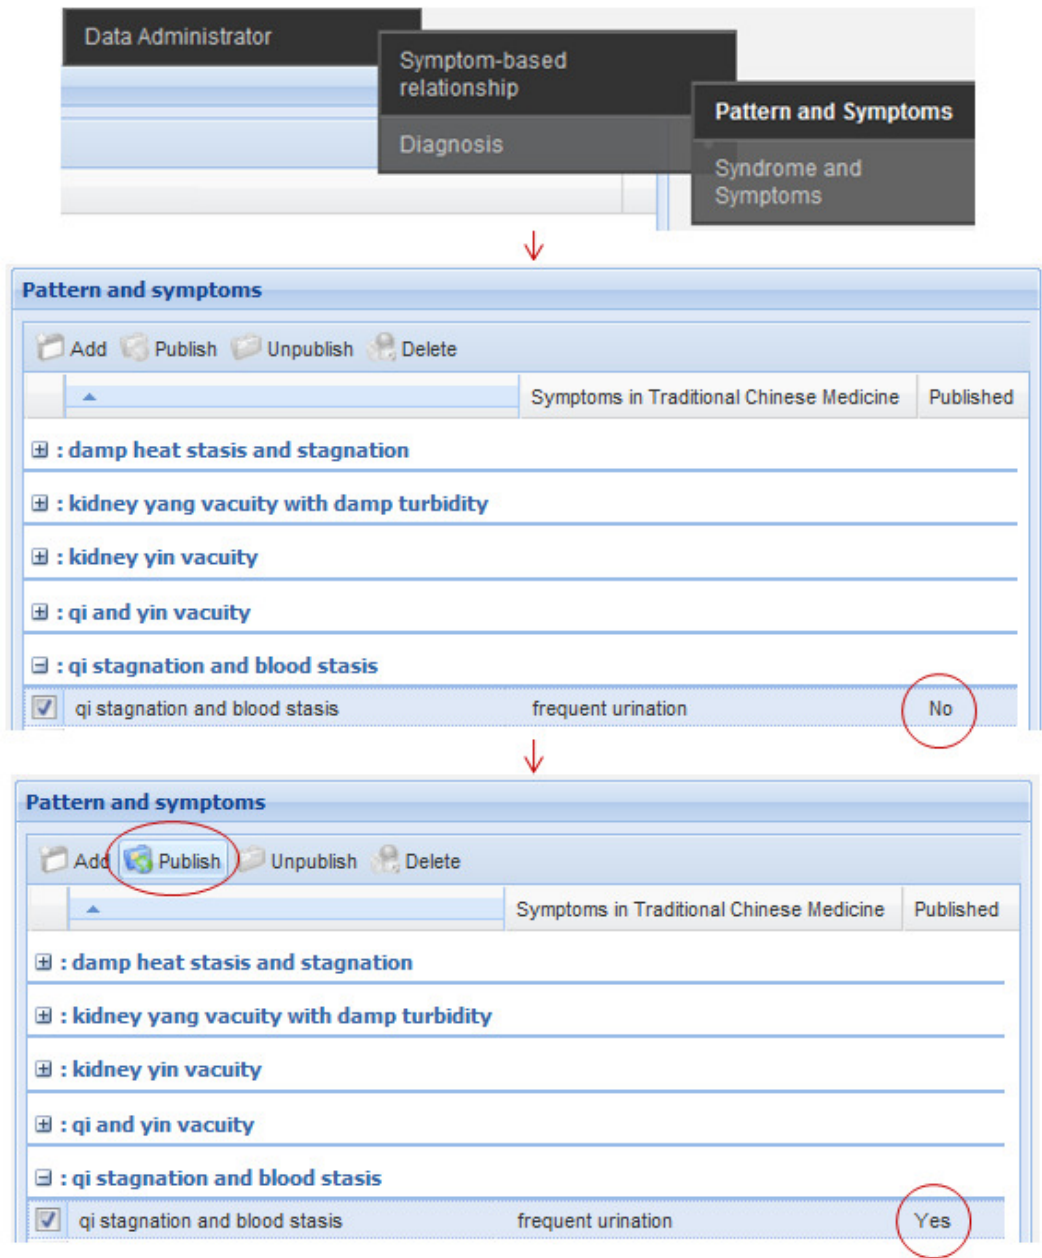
Data Administrator

Symptom-based relationship

Diagnosis

Pattern and Symptoms

Syndrome and Symptoms

Pattern and symptoms

Add Publish Unpublish Delete

| | Symptoms in Traditional Chinese Medicine | Published |
|---|---|---|
| : damp heat stasis and stagnation | | |
| : kidney yang vacuity with damp turbidity | | |
| : kidney yin vacuity | | |
| : qi and yin vacuity | | |
| : qi stagnation and blood stasis | | |
| qi stagnation and blood stasis | frequent urination | No |

Pattern and symptoms

Add Publish Unpublish Delete

| | Symptoms in Traditional Chinese Medicine | Published |
|---|---|---|
| : damp heat stasis and stagnation | | |
| : kidney yang vacuity with damp turbidity | | |
| : kidney yin vacuity | | |
| : qi and yin vacuity | | |
| : qi stagnation and blood stasis | | |
| qi stagnation and blood stasis | frequent urination | Yes |